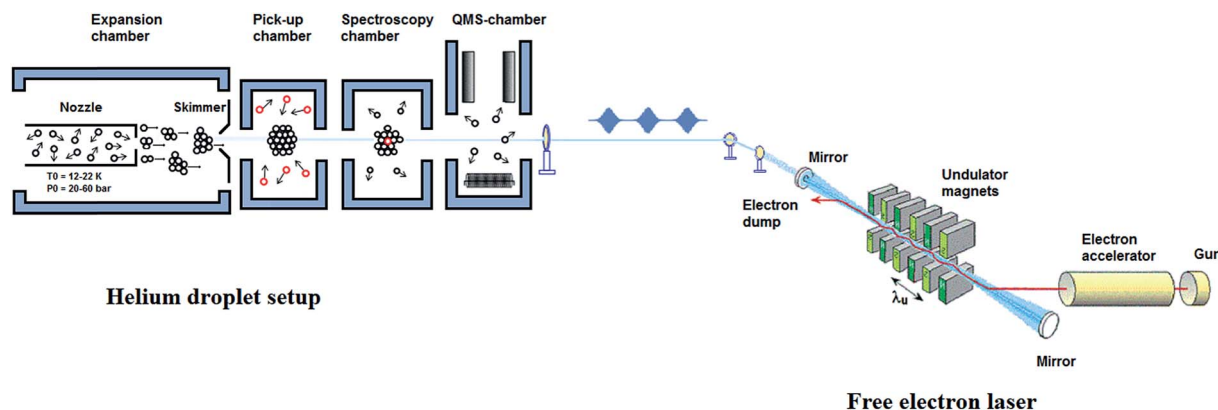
Expansion chamber

Pick-up chamber

Spectroscopy chamber

QMS-chamber

Nozzle

Skimmer

T0 = 12-22 K
P0 = 20-60 bar

Mirror

Undulator magnets

Electron dump

$\lambda_u$

Electron accelerator

Gun

Mirror

Helium droplet setup

Free electron laser